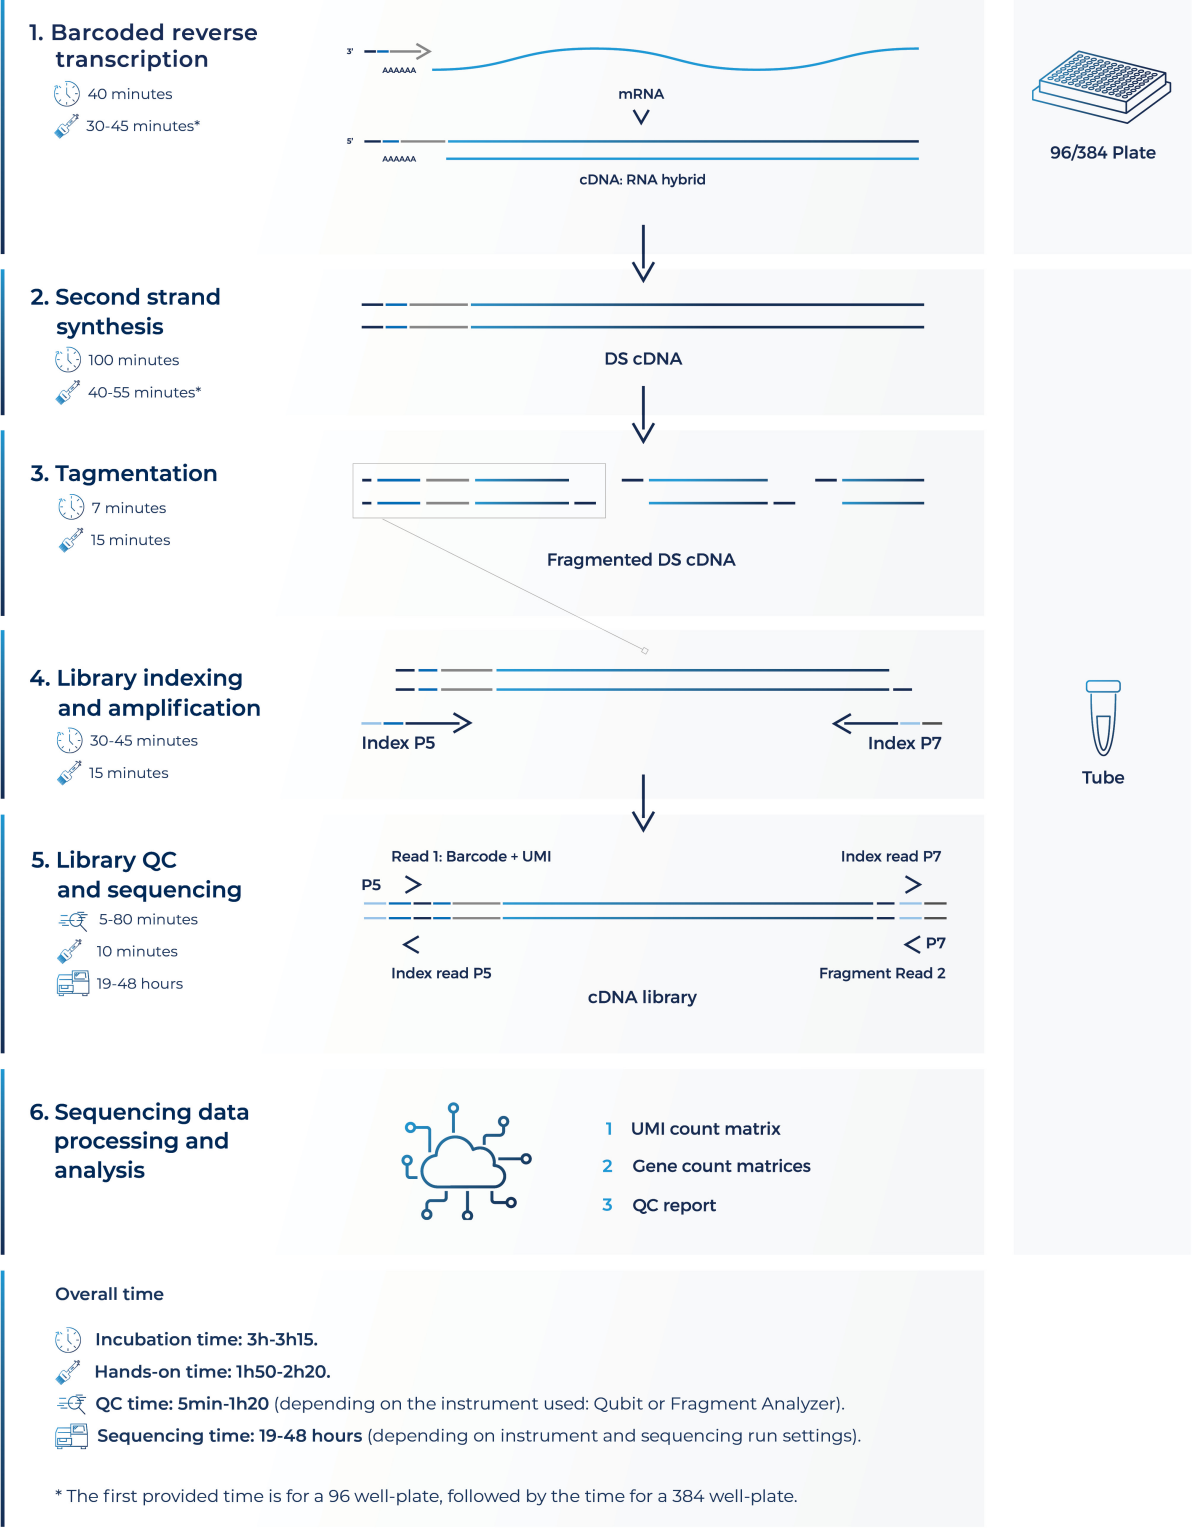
1. Barcoded reverse transcription
40 minutes
30-45 minutes*

3'
AAAAAA
mRNA
5'
AAAAAA
cDNA: RNA hybrid

96/384 Plate

2. Second strand synthesis
100 minutes
40-55 minutes*

DS cDNA

3. Tagmentation
7 minutes
15 minutes

Fragmented DS cDNA

4. Library indexing and amplification
30-45 minutes
15 minutes

Index P5
Index P7

Tube

5. Library QC and sequencing
5-80 minutes
10 minutes
19-48 hours

Read 1: Barcode + UMI
Index read P7
P5
P7
Index read P5
Fragment Read 2
cDNA library

6. Sequencing data processing and analysis

1 UMI count matrix
2 Gene count matrices
3 QC report

Overall time

Incubation time: 3h-3h15.
Hands-on time: 1h50-2h20.
QC time: 5min-1h20 (depending on the instrument used: Qubit or Fragment Analyzer).
Sequencing time: 19-48 hours (depending on instrument and sequencing run settings).

* The first provided time is for a 96 well-plate, followed by the time for a 384 well-plate.